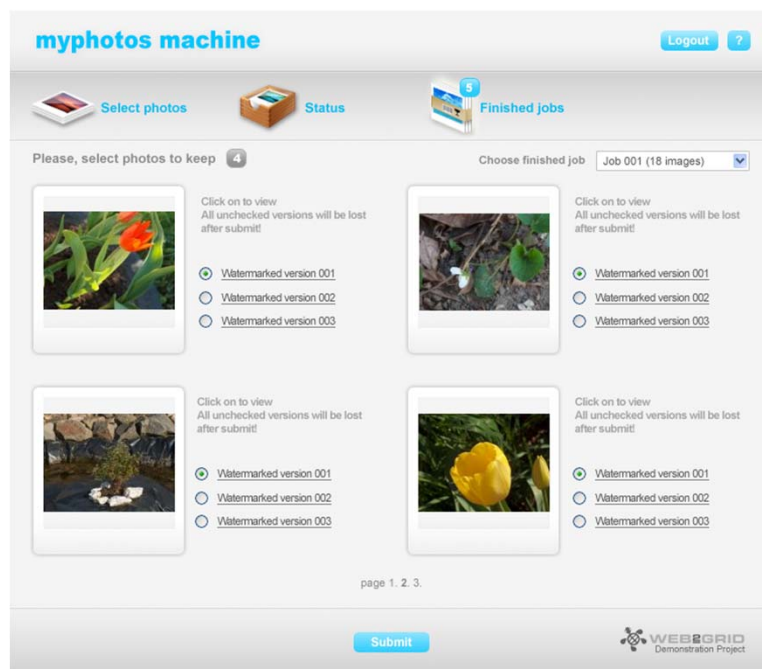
myphotos machine

Logout ?

Select photos

Status

5

Finished jobs

Please, select photos to keep 4

Choose finished job Job 001 (18 images)

Click on to view
All unchecked versions will be lost after submit!

Watermarked version 001
Watermarked version 002
Watermarked version 003

Click on to view
All unchecked versions will be lost after submit!

Watermarked version 001
Watermarked version 002
Watermarked version 003

Click on to view
All unchecked versions will be lost after submit!

Watermarked version 001
Watermarked version 002
Watermarked version 003

Click on to view
All unchecked versions will be lost after submit!

Watermarked version 001
Watermarked version 002
Watermarked version 003

page 1. 2. 3.

Submit

WEB2GRID
Demonstration Project